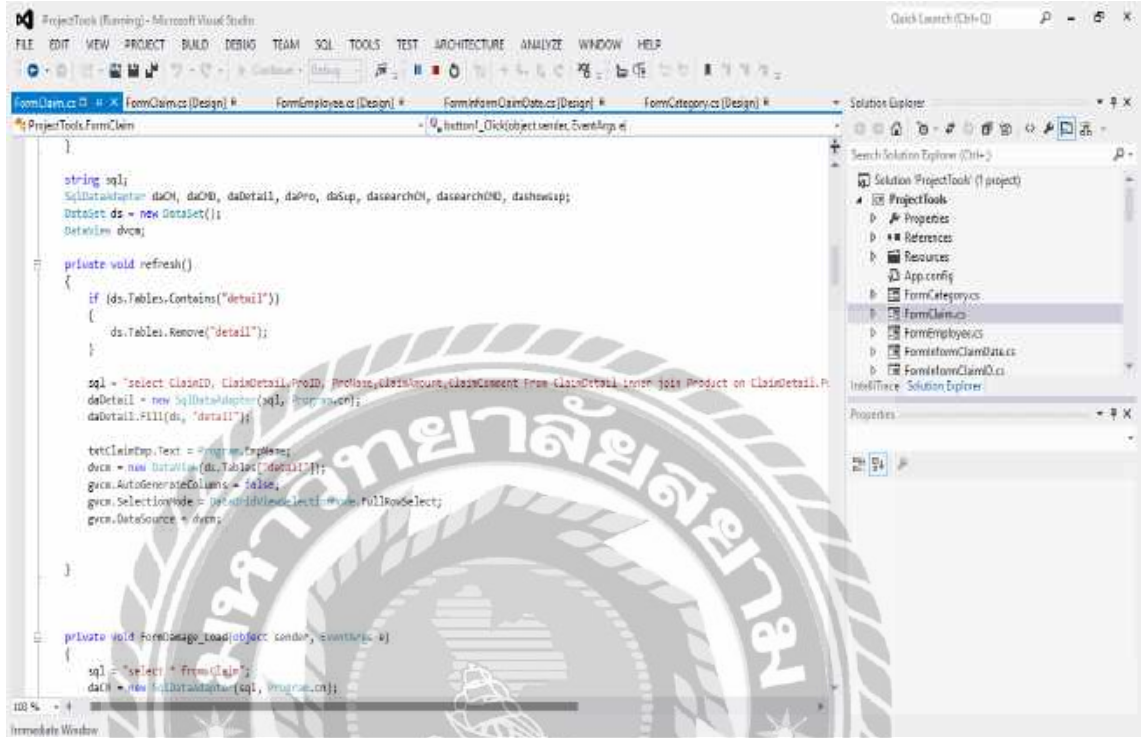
ProjectTools (Running) - Microsoft Visual Studio

Quick Launch (Ctrl+Q)

FILE EDIT VIEW PROJECT BUILD DEBUG TEAM SQL TOOLS TEST ARCHITECTURE ANALYZE WINDOW HELP

Continue - Debug

FormClaim.cs | FormClaim.cs [Design] | FormEmployee.cs [Design] | FormInformClaimDate.cs [Design] | FormCategory.cs [Design]

ProjectTools.FormClaim

button1_Click(object sender, EventArgs e)

}

string sql;
SqlDataAdapter daCM, daCMD, daDetail, daPro, daSup, dasearchCM, dasearchCMD, dashowSup;
DataSet ds = new DataSet();
DataView dvcm;

private void refresh()
{
    if (ds.Tables.Contains("detail"))
    {
        ds.Tables.Remove("detail");
    }

    sql = "select ClaimID, ClaimDetail.ProID, ProName,ClaimAmount,ClaimComment From ClaimDetail inner join Product on ClaimDetail.P
    daDetail = new SqlDataAdapter(sql, Program.cn);
    daDetail.Fill(ds, "detail");

    txtClaimEmp.Text = Program.EmpName;
    dvcm = new DataView(ds.Tables["detail"]);
    gvcm.AutoGenerateColumns = false;
    gvcm.SelectionMode = DataGridViewSelectionMode.FullRowSelect;
    gvcm.DataSource = dvcm;

}

private void FormDamage_Load(object sender, EventArgs e)
{
    sql = "select * from Claim";
    daCM = new SqlDataAdapter(sql, Program.cn);

100 %

Immediate Window

Solution Explorer

Search Solution Explorer (Ctrl+;)

Solution 'ProjectTools' (1 project)
ProjectTools
Properties
References
Resources
App.config
FormCategory.cs
FormClaim.cs
FormEmployee.cs
FormInformClaimDate.cs
FormInformClaimID.cs

IntelliTrace Solution Explorer

Properties